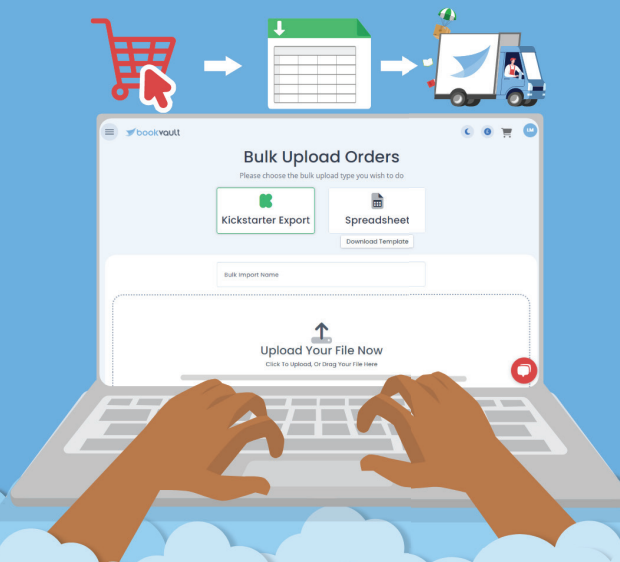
bookvault

LM

Bulk Upload Orders

Please choose the bulk upload type you wish to do

Kickstarter Export

Spreadsheet

Download Template

Bulk Import Name

Upload Your File Now

Click To Upload, Or Drag Your File Here